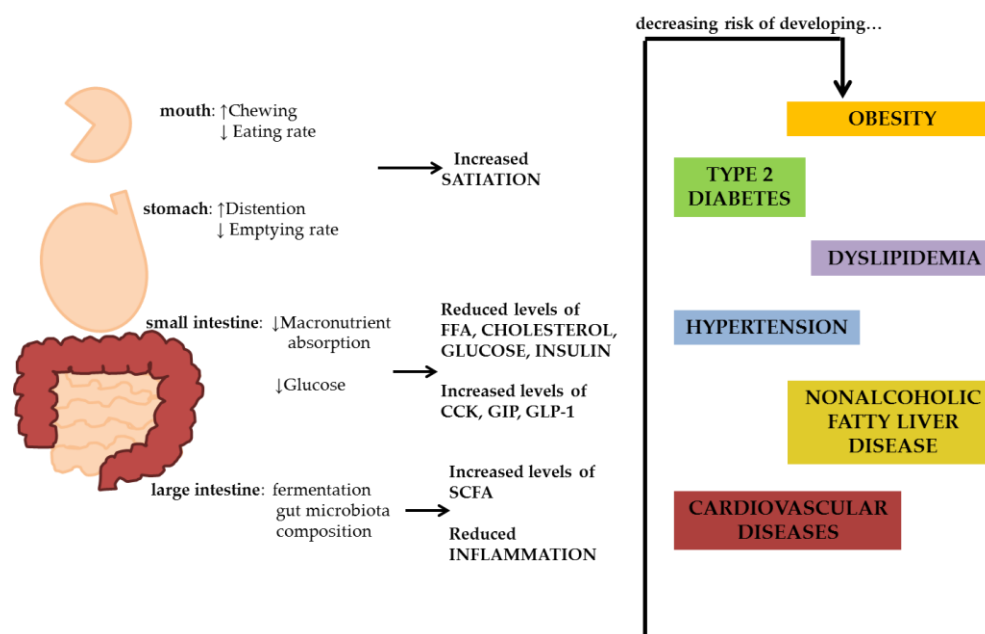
decreasing risk of developing…

mouth: ↑Chewing
↓ Eating rate

Increased
SATIATION

stomach: ↑Distention
↓ Emptying rate

small intestine: ↓Macronutrient absorption

↓Glucose

Reduced levels of
FFA, CHOLESTEROL, GLUCOSE, INSULIN

Increased levels of
CCK, GIP, GLP-1

large intestine: fermentation
gut microbiota composition

Increased levels of
SCFA

Reduced
INFLAMMATION

OBESITY

TYPE 2
DIABETES

DYSLIPIDEMIA

HYPERTENSION

NONALCOHOLIC
FATTY LIVER
DISEASE

CARDIOVASCULAR
DISEASES